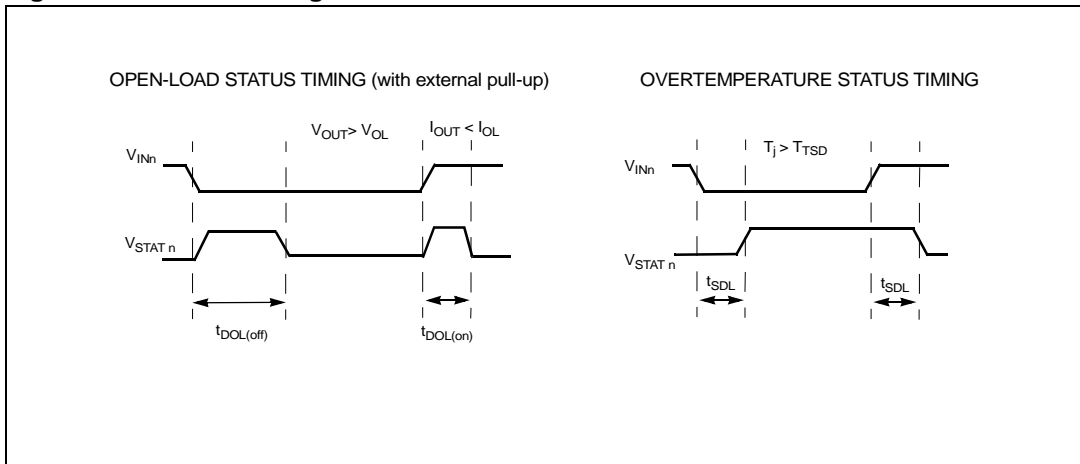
OPEN-LOAD STATUS TIMING (with external pull-up)

$V_{OUT} > V_{OL}$

$I_{OUT} < I_{OL}$

$V_{INn}$

$V_{STAT\ n}$

$t_{DOL(off)}$

$t_{DOL(on)}$

OVERTEMPERATURE STATUS TIMING

$T_j > T_{TSD}$

$V_{INn}$

$V_{STAT\ n}$

$t_{SDL}$

$t_{SDL}$